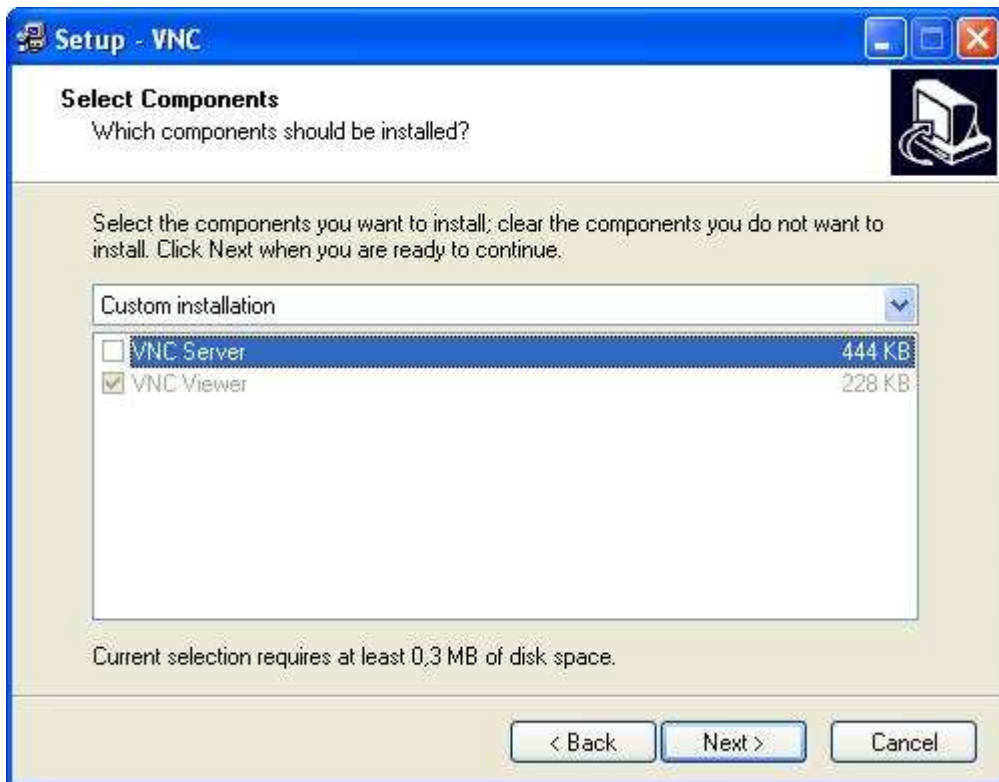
Setup - VNC

Select Components
Which components should be installed?

Select the components you want to install; clear the components you do not want to install. Click Next when you are ready to continue.

Custom installation

VNC Server 444 KB
VNC Viewer 228 KB

Current selection requires at least 0,3 MB of disk space.

< Back
Next >
Cancel